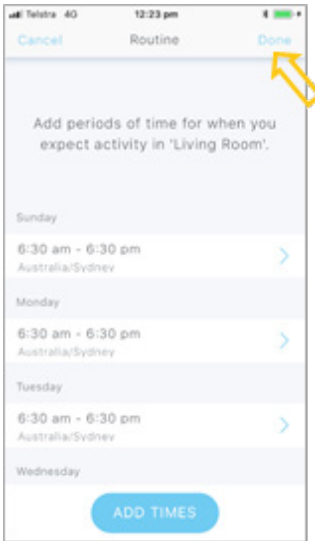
Telstra 4G 12:23 pm

Cancel Routine Done

Add periods of time for when you expect activity in 'Living Room'.

Sunday

6:30 am - 6:30 pm
Australia/Sydney

Monday

6:30 am - 6:30 pm
Australia/Sydney

Tuesday

6:30 am - 6:30 pm
Australia/Sydney

Wednesday

ADD TIMES